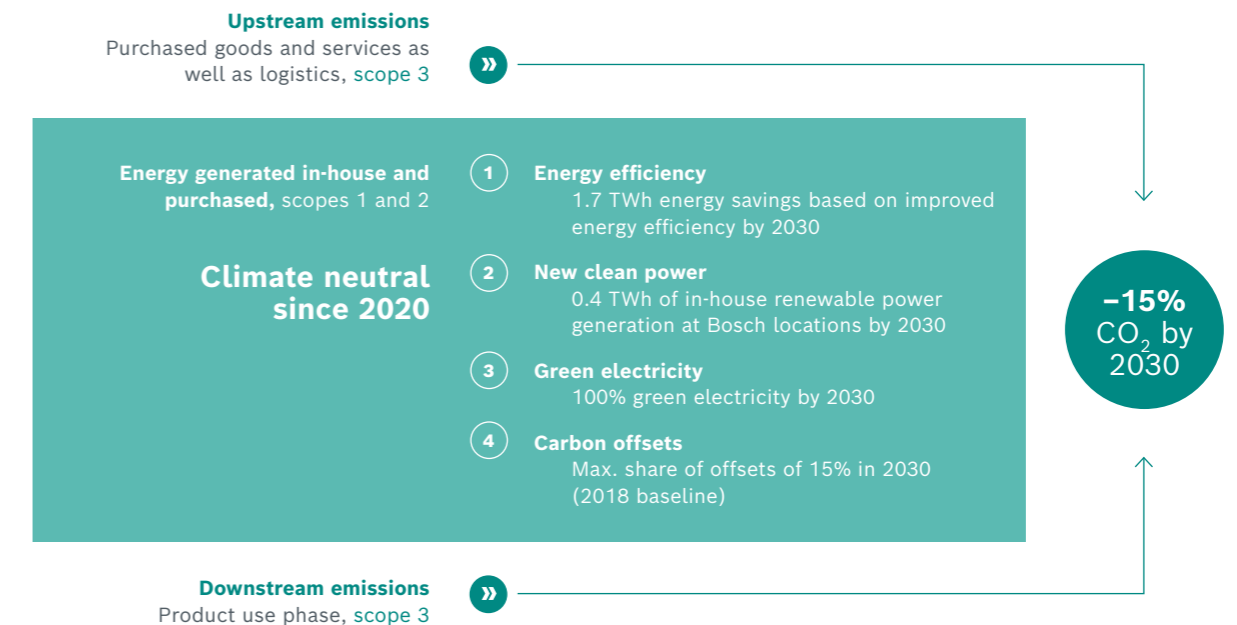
**Upstream emissions**
Purchased goods and services as well as logistics, scope 3

»

**Energy generated in-house and purchased,** scopes 1 and 2

**Climate neutral since 2020**

1 **Energy efficiency**
1.7 TWh energy savings based on improved energy efficiency by 2030

2 **New clean power**
0.4 TWh of in-house renewable power generation at Bosch locations by 2030

3 **Green electricity**
100% green electricity by 2030

4 **Carbon offsets**
Max. share of offsets of 15% in 2030 (2018 baseline)

**–15%** $CO_2$ by 2030

**Downstream emissions**
Product use phase, scope 3

»